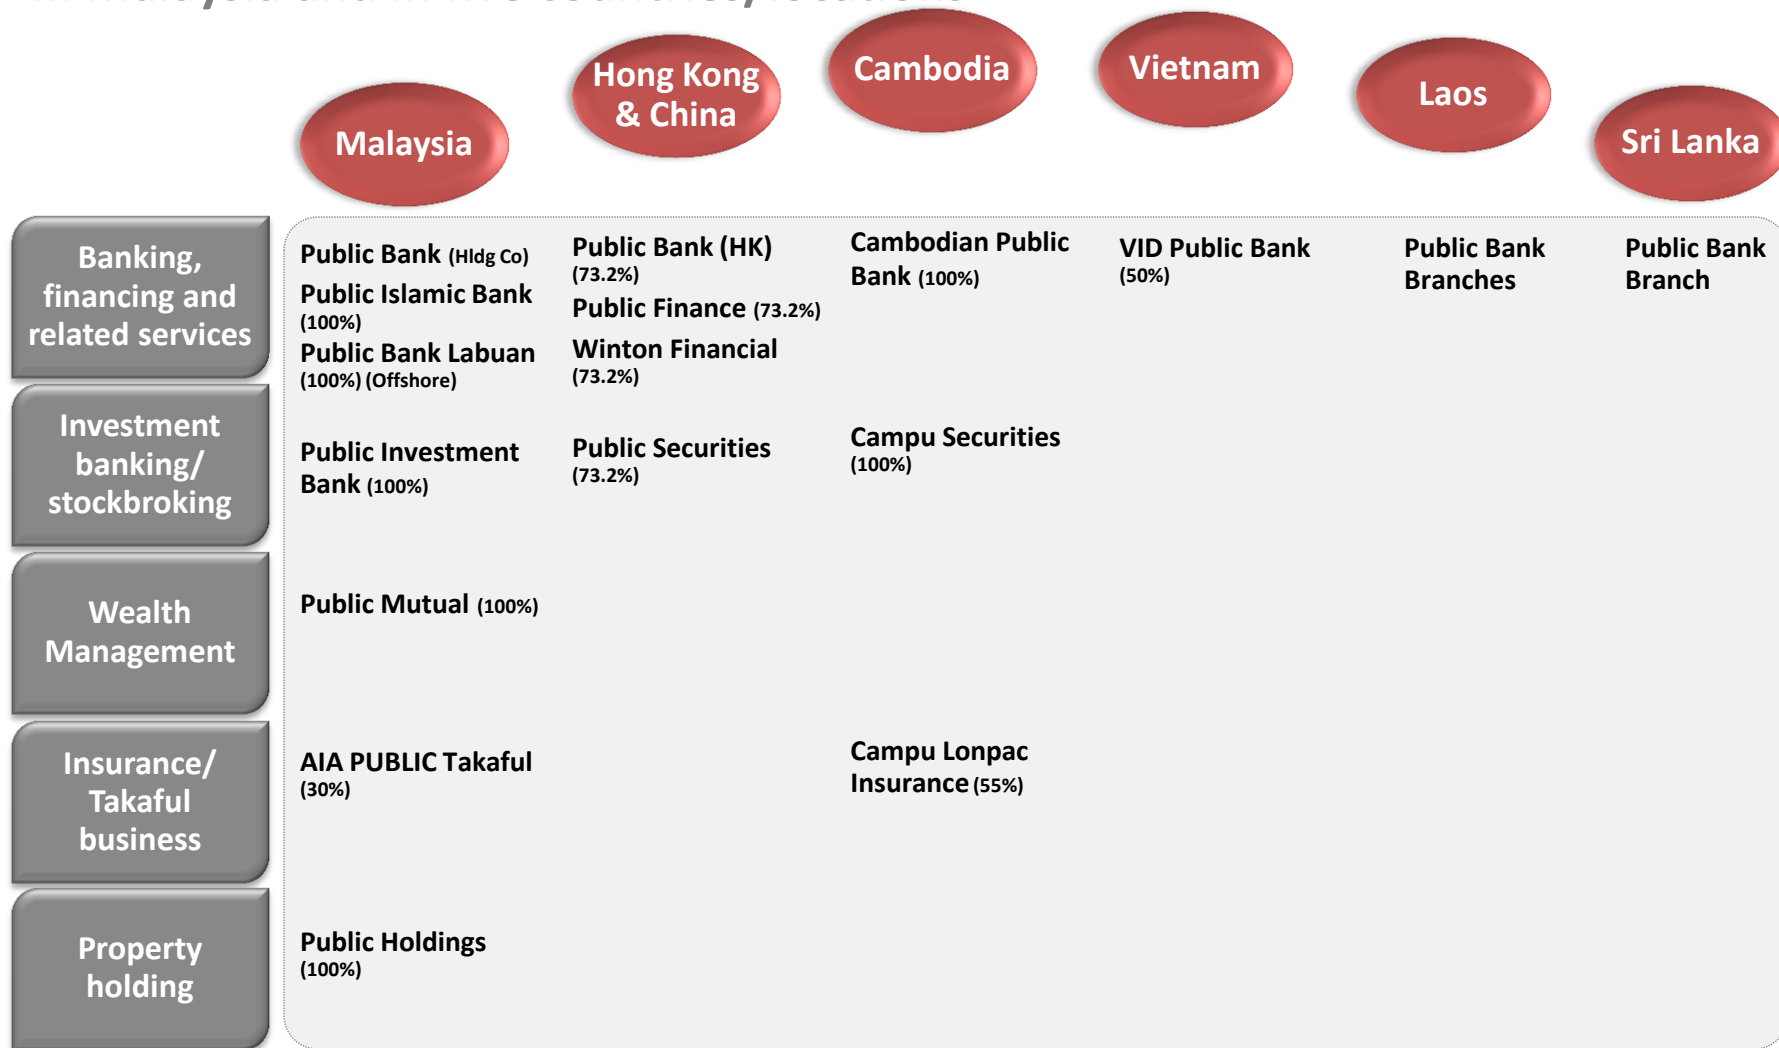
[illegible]

|  | Malaysia | Hong Kong & China | Cambodia | Vietnam | Laos | Sri Lanka |
|---|---|---|---|---|---|---|
| Banking, financing and related services | Public Bank (Hldg Co) Public Islamic Bank (100%) Public Bank Labuan (100%) (Offshore) | Public Bank (HK) (73.2%) Public Finance (73.2%) Winton Financial (73.2%) | Cambodian Public Bank (100%) | VID Public Bank (50%) | Public Bank Branches | Public Bank Branch |
| Investment banking/ stockbroking | Public Investment Bank (100%) | Public Securities (73.2%) | Campu Securities (100%) |  |  |  |
| Wealth Management | Public Mutual (100%) |  |  |  |  |  |
| Insurance/ Takaful business | AIA PUBLIC Takaful (30%) |  | Campu Lonpac Insurance (55%) |  |  |  |
| Property holding | Public Holdings (100%) |  |  |  |  |  |